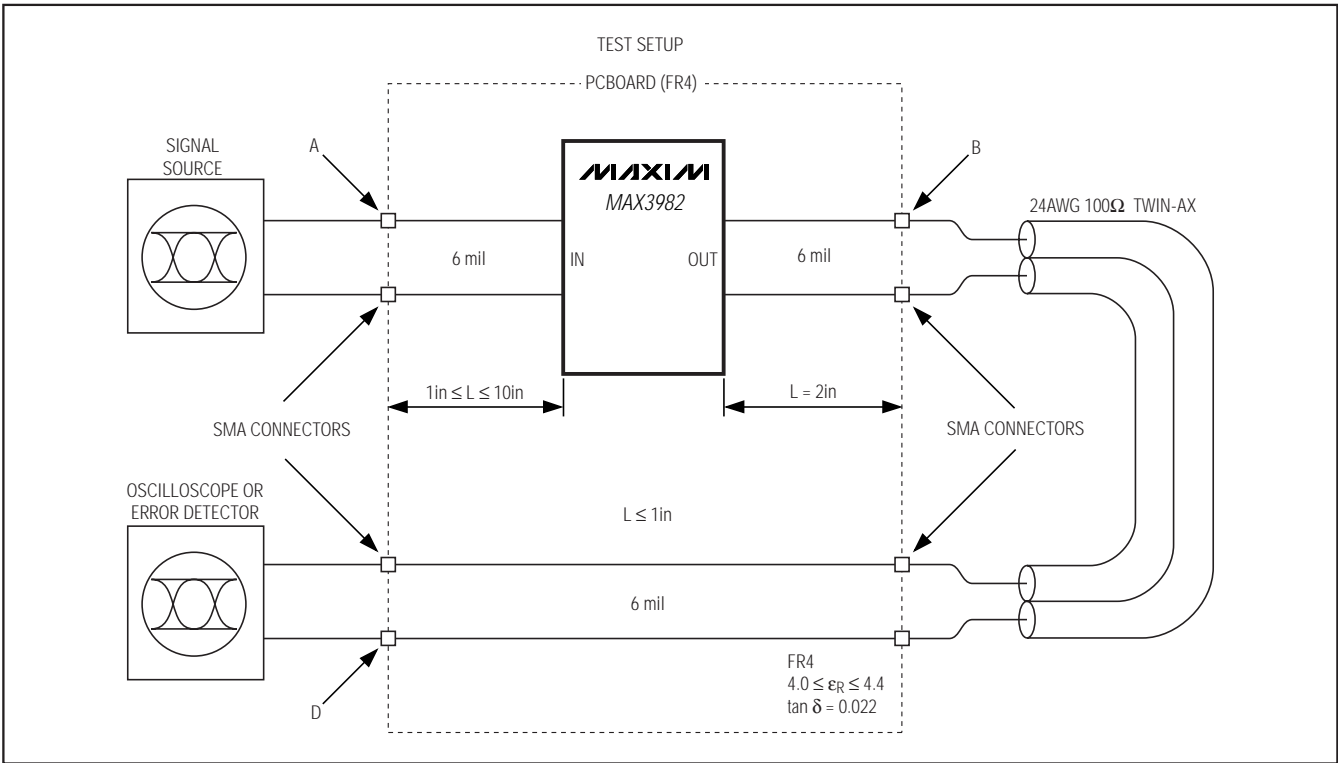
TEST SETUP

PCBOARD (FR4)

SIGNAL SOURCE

A

MAXIM

MAX3982

B

24AWG 100Ω TWIN-AX

6 mil

IN

OUT

6 mil

$1in \leq L \leq 10in$

$L = 2in$

SMA CONNECTORS

SMA CONNECTORS

OSCILLOSCOPE OR ERROR DETECTOR

$L \leq 1in$

6 mil

D

FR4
$4.0 \leq \varepsilon_R \leq 4.4$
$\tan \delta = 0.022$